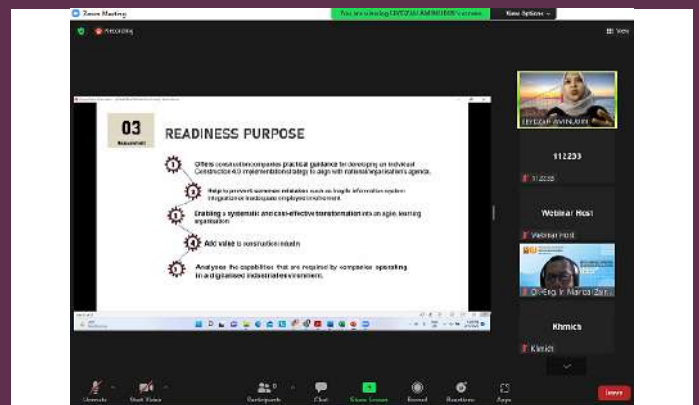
Zoom Meeting

You are viewing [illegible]'s screen

View Options

Recording

View

03

READINESS PURPOSE

1 Offers construction companies practical guidance for developing an individual Construction 4.0 implementation strategy to align with national/organisation's agenda.

2 Help to prevent common mistakes such as fragile information system integration or inadequate employee involvement.

3 Enabling a systematic and cost-effective transformation into an agile, learning organisation

4 Add value to construction industry

5 Analyse the capabilities that are required by companies operating in a digitalised industrial environment.

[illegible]

112233

112233

Webinar Host

Webinar Host

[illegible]

Khmics

Khmics

Unmute

Start Video

Participants

Chat

Share Screen

Record

Reactions

Apps

Leave